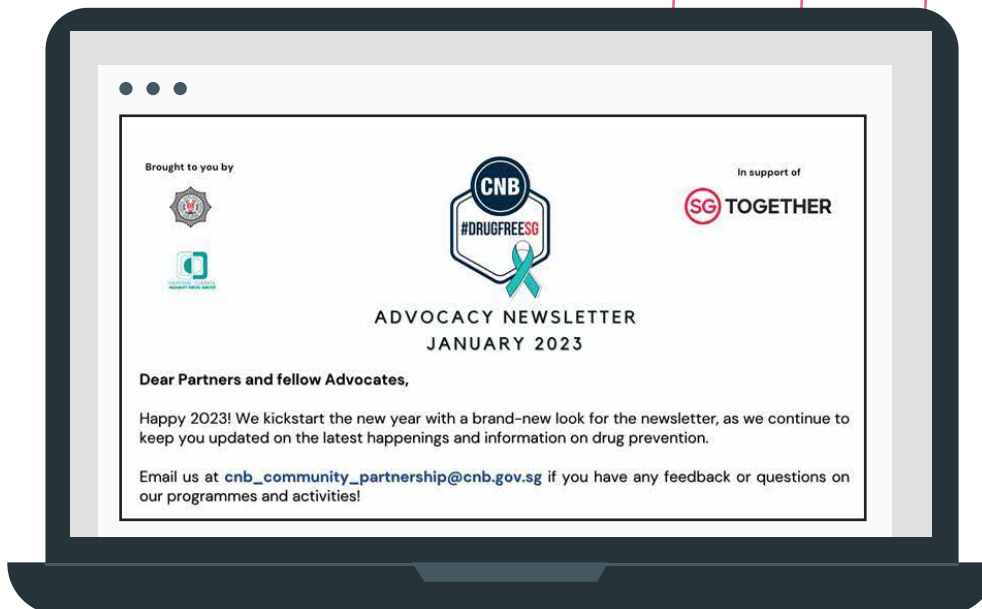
Brought to you by

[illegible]

CNB
#DRUGFREESG

In support of

SG TOGETHER

ADVOCACY NEWSLETTER
JANUARY 2023

Dear Partners and fellow Advocates,

Happy 2023! We kickstart the new year with a brand-new look for the newsletter, as we continue to keep you updated on the latest happenings and information on drug prevention.

Email us at cnb_community_partnership@cnb.gov.sg if you have any feedback or questions on our programmes and activities!